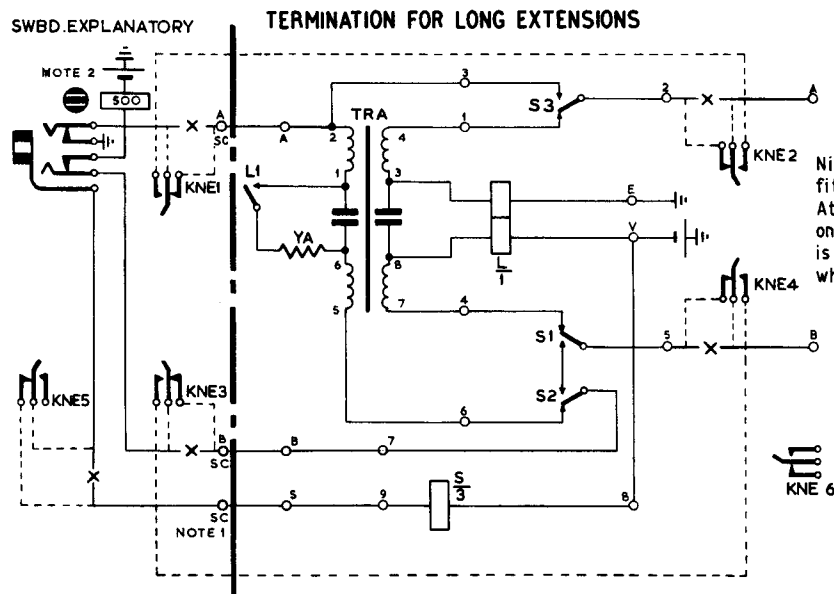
SWBD.EXPLANATORY

TERMINATION FOR LONG EXTENSIONS

NOTE 2

500

A
SC

A

2

3

TRA

1

4

S3

2

A

KNE2

KNE1

L1

1

3

E

YA

6

8

V

$\frac{L}{1}$

5

7

4

KNE4

S1

5

B

KNE5

KNE3

S2

6

B
SC

B

7

SC
NOTE 1

5

9

$\frac{S}{3}$

8

KNE 6

Ni
fit
At
on
is
wh